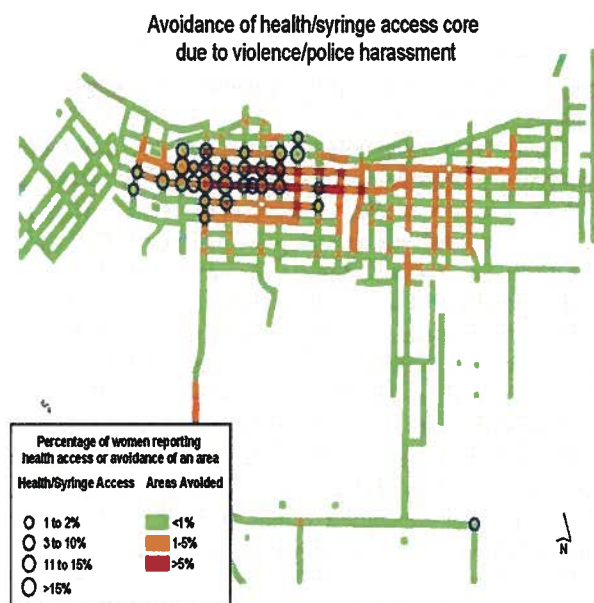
Avoidance of health/syringe access core due to violence/police harassment

Percentage of women reporting health access or avoidance of an area

Health/Syringe Access

1 to 2%

3 to 10%

11 to 15%

>15%

Areas Avoided

<1%

1-5%

>5%

N